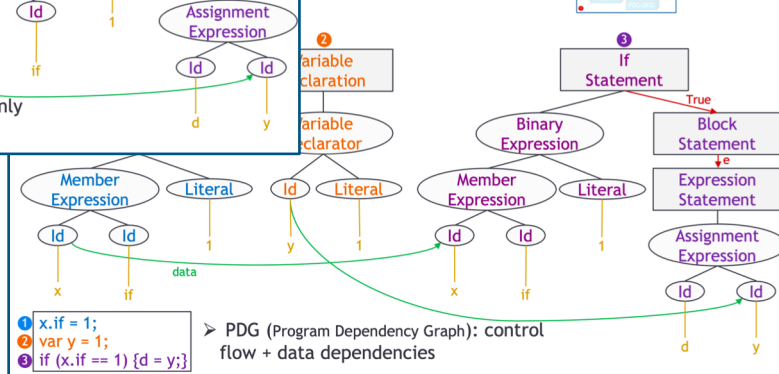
Id
1
Assignment Expression
Id
Id
if
d
y
nly

2
ariable claration
ariable clarator
Id
Literal
y
1

3
If Statement
True
Block Statement
e
Expression Statement
Assignment Expression
Id
Id
d
y

Binary Expression
Member Expression
Literal
Id
Id
x
if
1

Member Expression
Literal
Id
Id
x
if
1
data

1 x.if = 1;
2 var y = 1;
3 if (x.if == 1) {d = y;}

➢ PDG (Program Dependency Graph): control flow + data dependencies